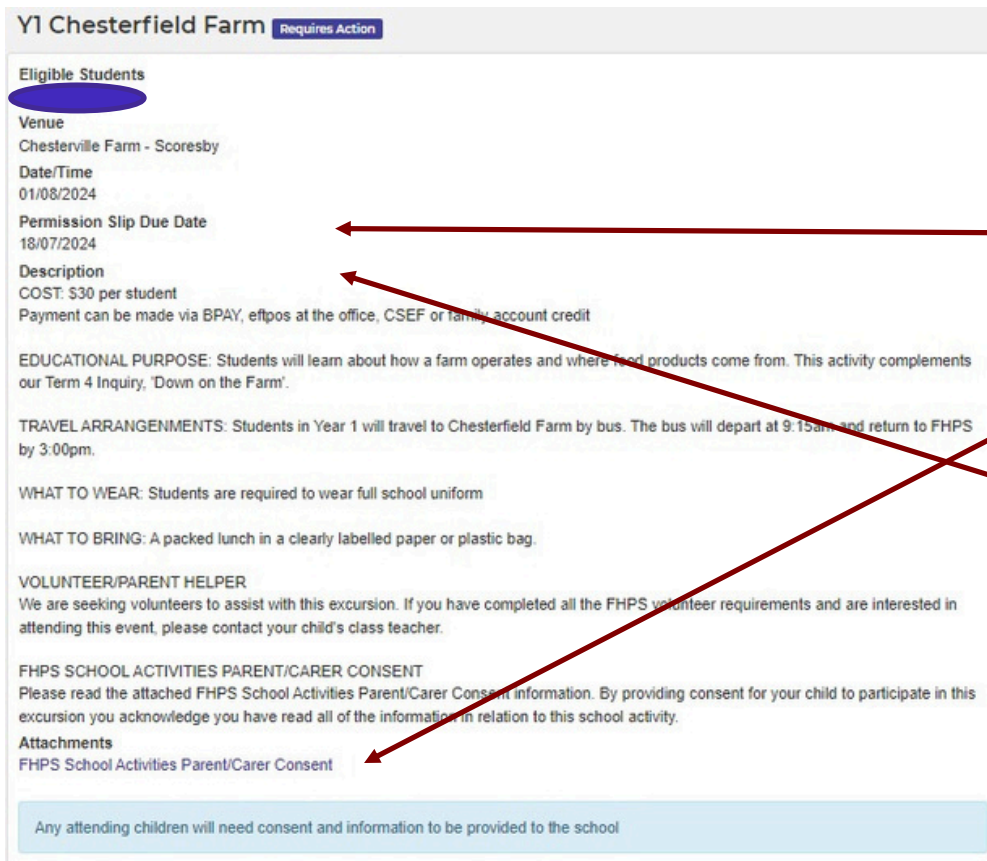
Y1 Chesterfield Farm Requires Action

Eligible Students

Venue
Chesterville Farm - Scoresby

Date/Time
01/08/2024

Permission Slip Due Date
18/07/2024

Description
COST: $30 per student
Payment can be made via BPAY, eftpos at the office, CSEF or family account credit

EDUCATIONAL PURPOSE: Students will learn about how a farm operates and where food products come from. This activity complements our Term 4 Inquiry, 'Down on the Farm'.

TRAVEL ARRANGENMENTS: Students in Year 1 will travel to Chesterfield Farm by bus. The bus will depart at 9:15am and return to FHPS by 3:00pm.

WHAT TO WEAR: Students are required to wear full school uniform

WHAT TO BRING: A packed lunch in a clearly labelled paper or plastic bag.

VOLUNTEER/PARENT HELPER
We are seeking volunteers to assist with this excursion. If you have completed all the FHPS volunteer requirements and are interested in attending this event, please contact your child's class teacher.

FHPS SCHOOL ACTIVITIES PARENT/CARER CONSENT
Please read the attached FHPS School Activities Parent/Carer Consent information. By providing consent for your child to participate in this excursion you acknowledge you have read all of the information in relation to this school activity.

Attachments
FHPS School Activities Parent/Carer Consent

Any attending children will need consent and information to be provided to the school